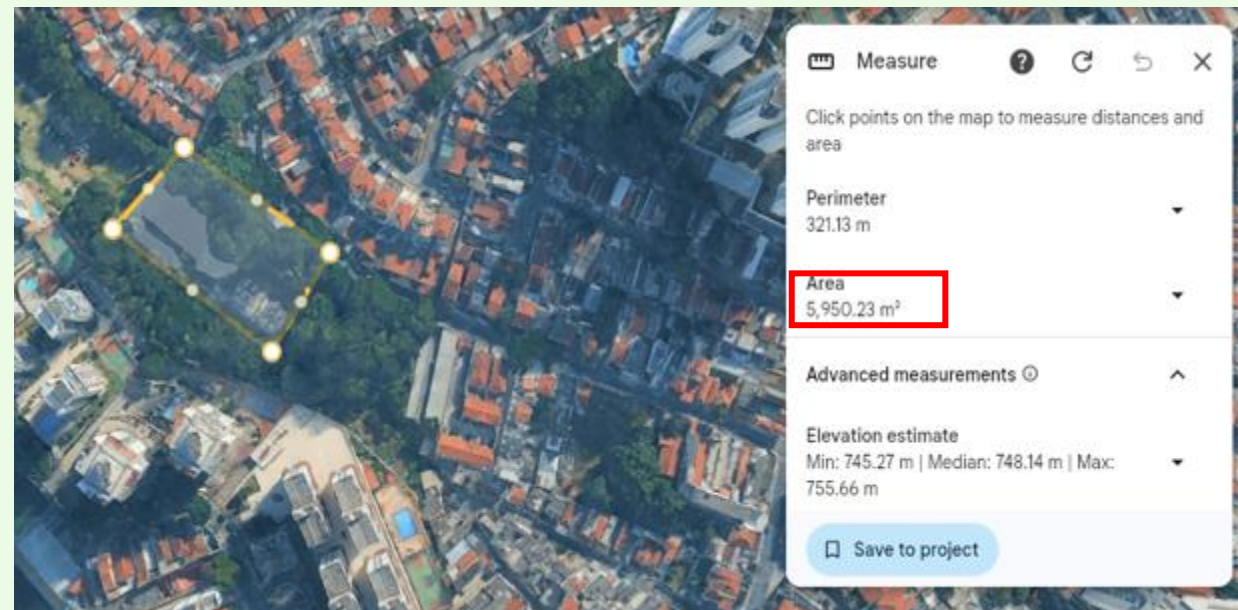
Measure

Click points on the map to measure distances and area

Perimeter
321.13 m

Area
5,950.23 m²

Advanced measurements

Elevation estimate
Min: 745.27 m | Median: 748.14 m | Max: 755.66 m

Save to project